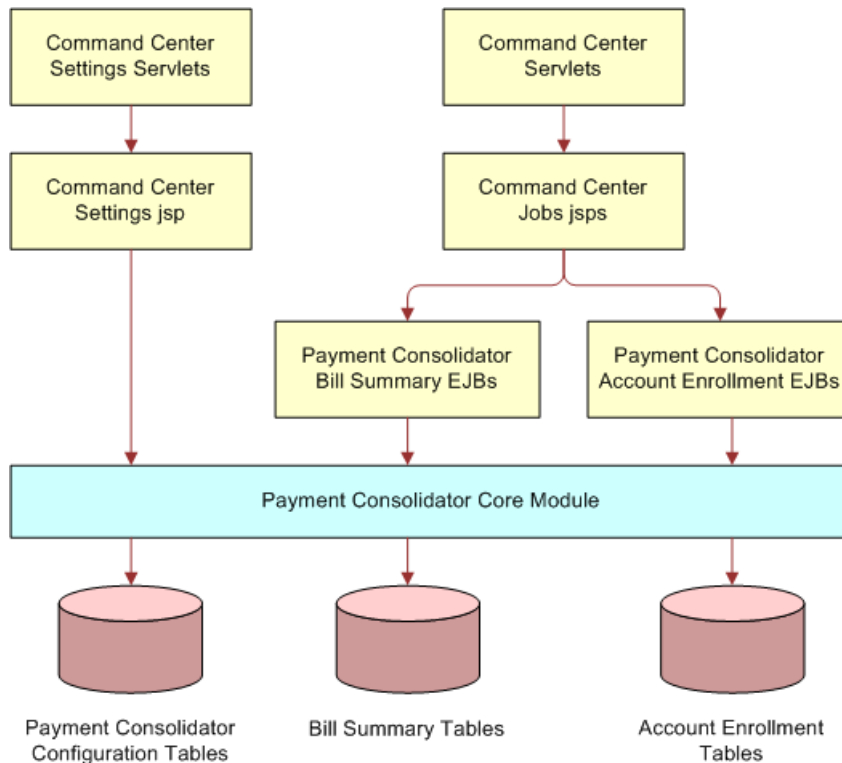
Command Center Settings Servlets

Command Center Servlets

Command Center Settings jsp

Command Center Jobs jsps

Payment Consolidator Bill Summary EJBs

Payment Consolidator Account Enrollment EJBs

Payment Consolidator Core Module

Payment Consolidator Configuration Tables

Bill Summary Tables

Account Enrollment Tables